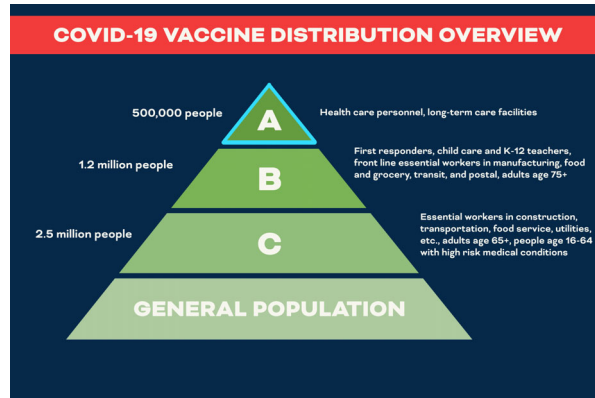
COVID-19 VACCINE DISTRIBUTION OVERVIEW

500,000 people

A

Health care personnel, long-term care facilities

1.2 million people

B

First responders, child care and K-12 teachers, front line essential workers in manufacturing, food and grocery, transit, and postal, adults age 75+

2.5 million people

C

Essential workers in construction, transportation, food service, utilities, etc., adults age 65+, people age 16-64 with high risk medical conditions

GENERAL POPULATION